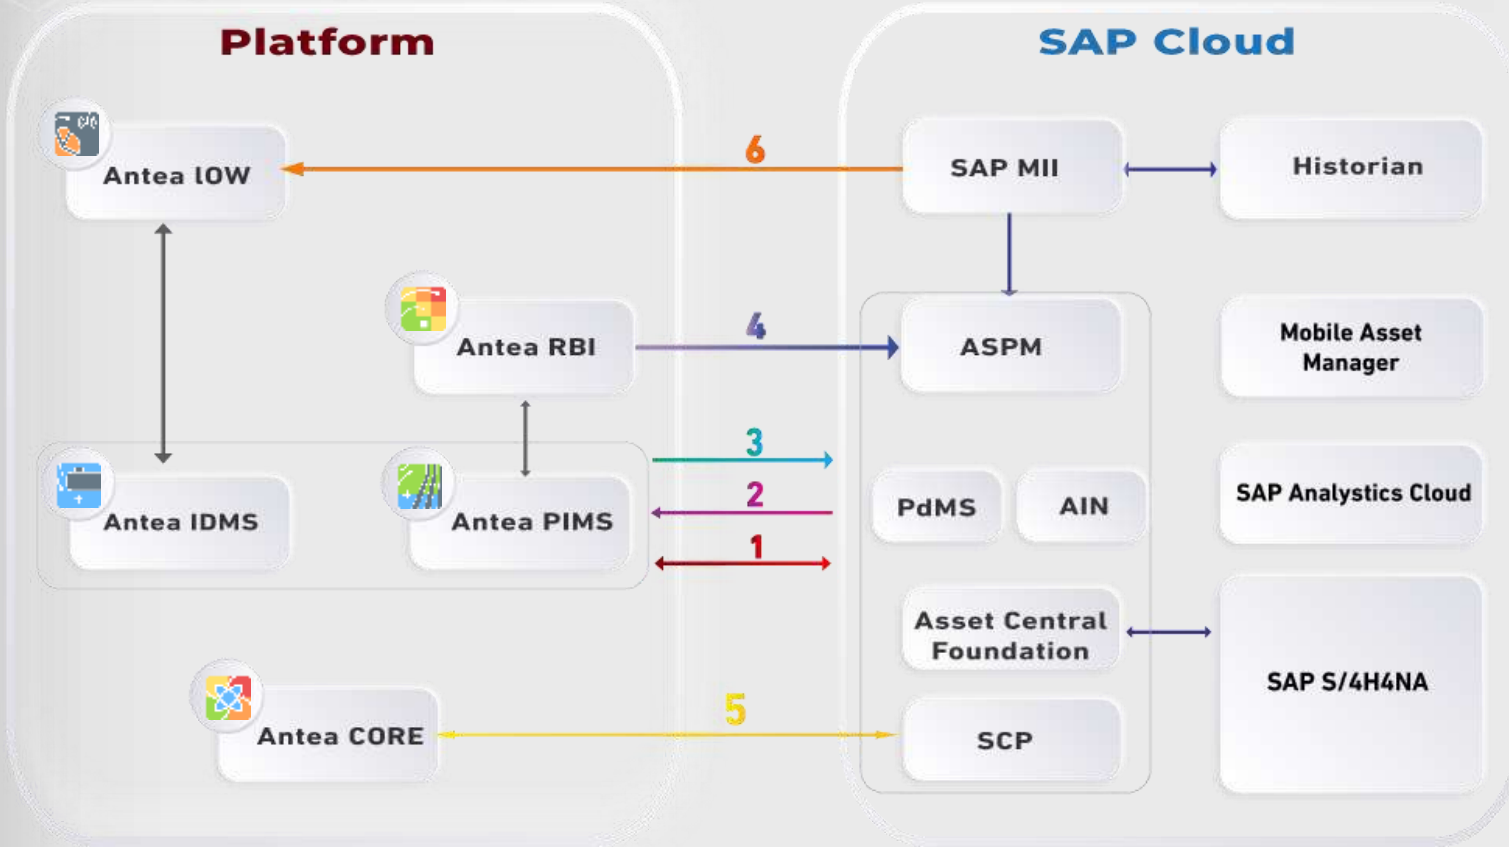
Platform

Antea IOW

Antea RBI

Antea IDMS

Antea PIMS

Antea CORE

SAP Cloud

SAP MII

Historian

ASPM

Mobile Asset Manager

PdMS

AIN

SAP Analytics Cloud

Asset Central Foundation

SAP S/4H4NA

SCP

6

4

3

2

1

5